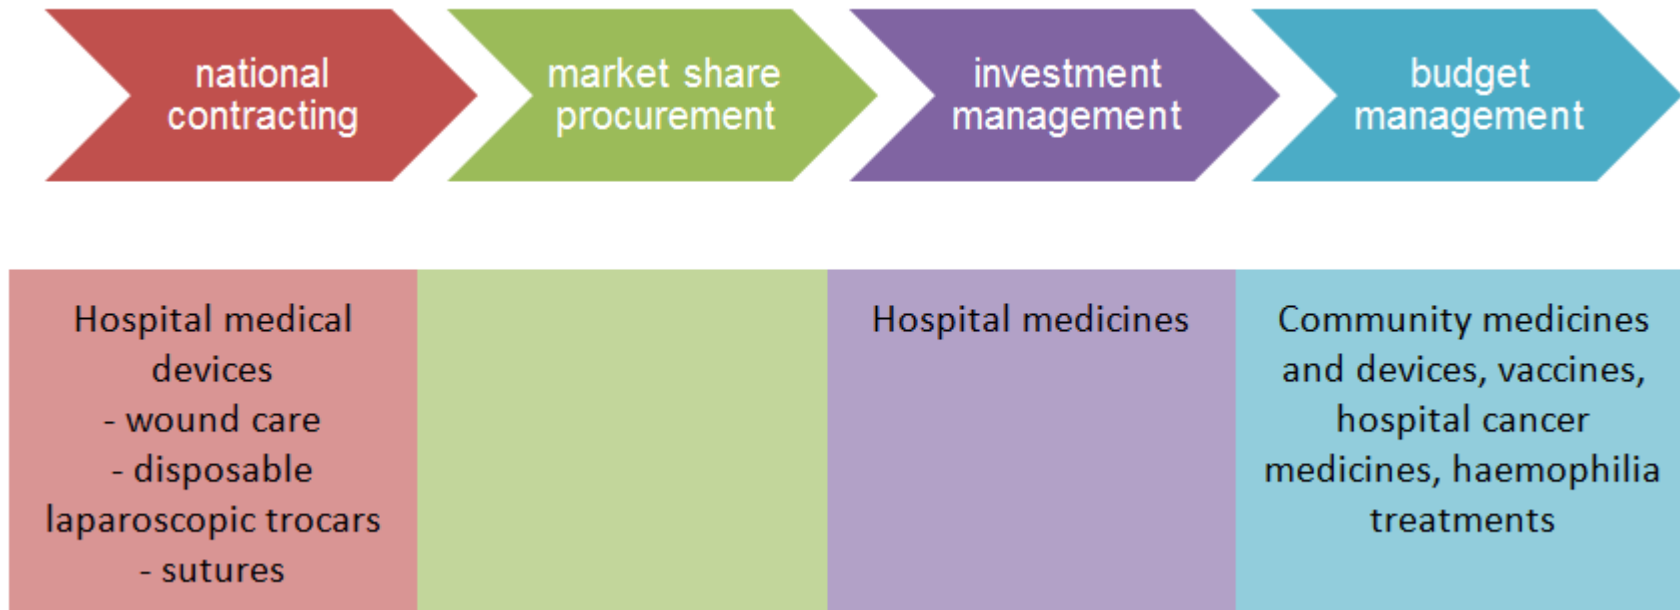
national contracting

market share procurement

investment management

budget management

Hospital medical devices
- wound care
- disposable laparoscopic trocars
- sutures

Hospital medicines

Community medicines and devices, vaccines, hospital cancer medicines, haemophilia treatments